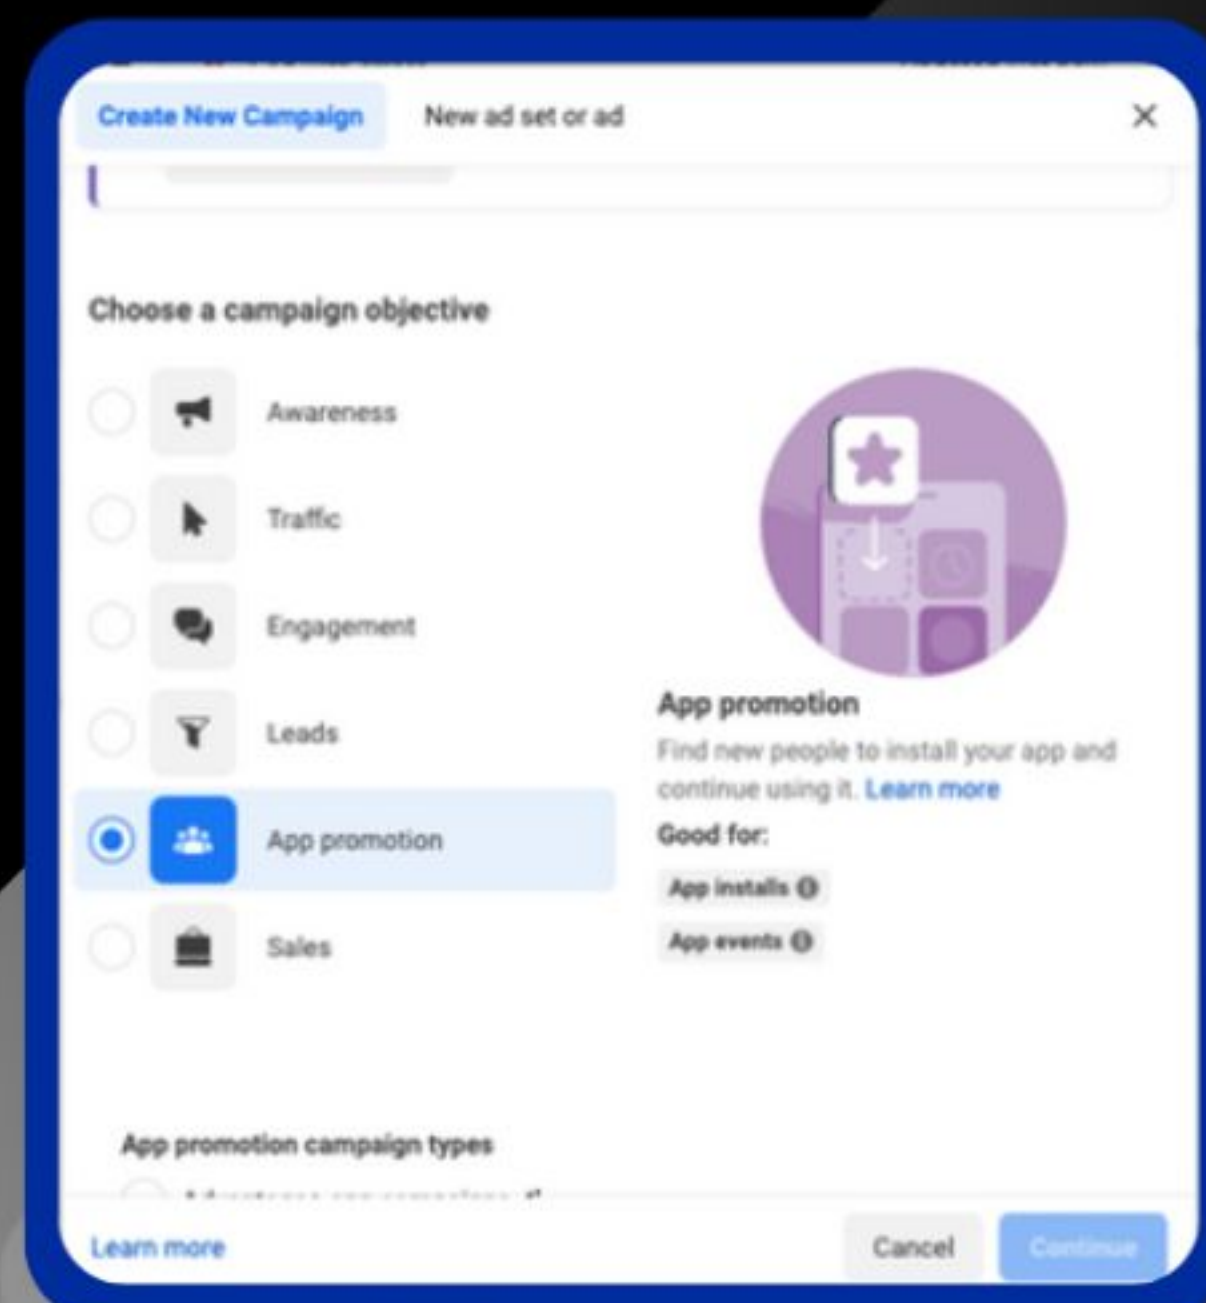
Create New Campaign

New ad set or ad

Choose a campaign objective

Awareness

Traffic

Engagement

Leads

App promotion

Sales

App promotion

Find new people to install your app and continue using it. Learn more

Good for:

App installs

App events

App promotion campaign types

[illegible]

Learn more

Cancel

Continue